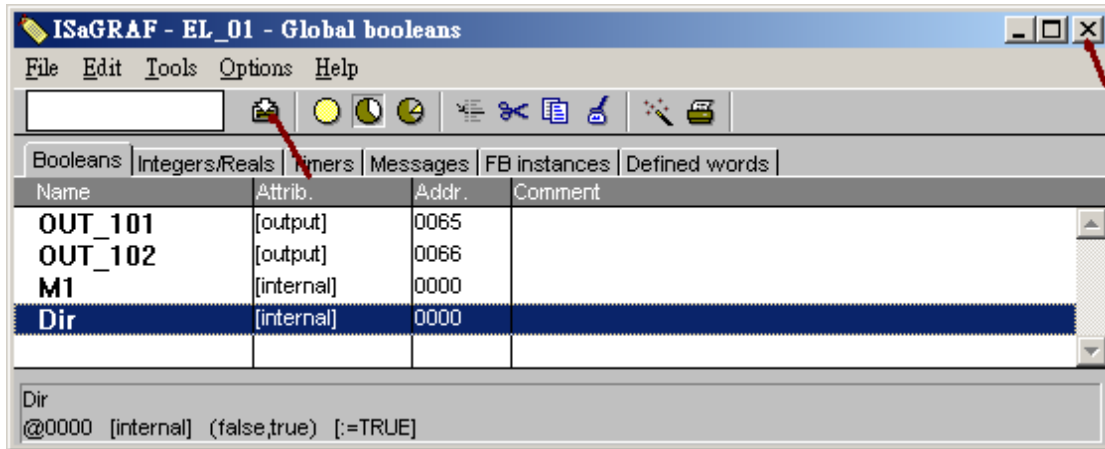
ISaGRAF - EL_01 - Global booleans

File Edit Tools Options Help

Booleans | Integers/Reals | Timers | Messages | FB instances | Defined words

| Name | Attrib. | Addr. | Comment |
|---|---|---|---|
| OUT_101 | [output] | 0065 | |
| OUT_102 | [output] | 0066 | |
| M1 | [internal] | 0000 | |
| Dir | [internal] | 0000 | |

Dir
@0000 [internal] (false,true) [:=TRUE]